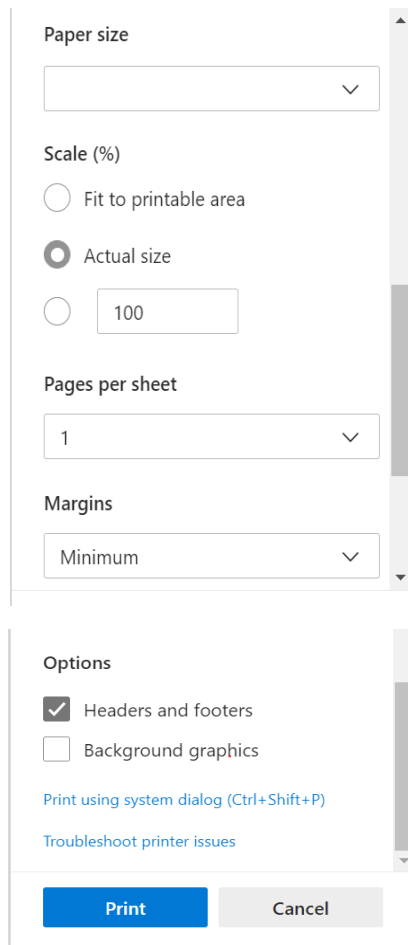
Paper size

Scale (%)

Fit to printable area

Actual size

100

Pages per sheet

1

Margins

Minimum

Options

Headers and footers

Background graphics

Print using system dialog (Ctrl+Shift+P)

Troubleshoot printer issues

Print

Cancel